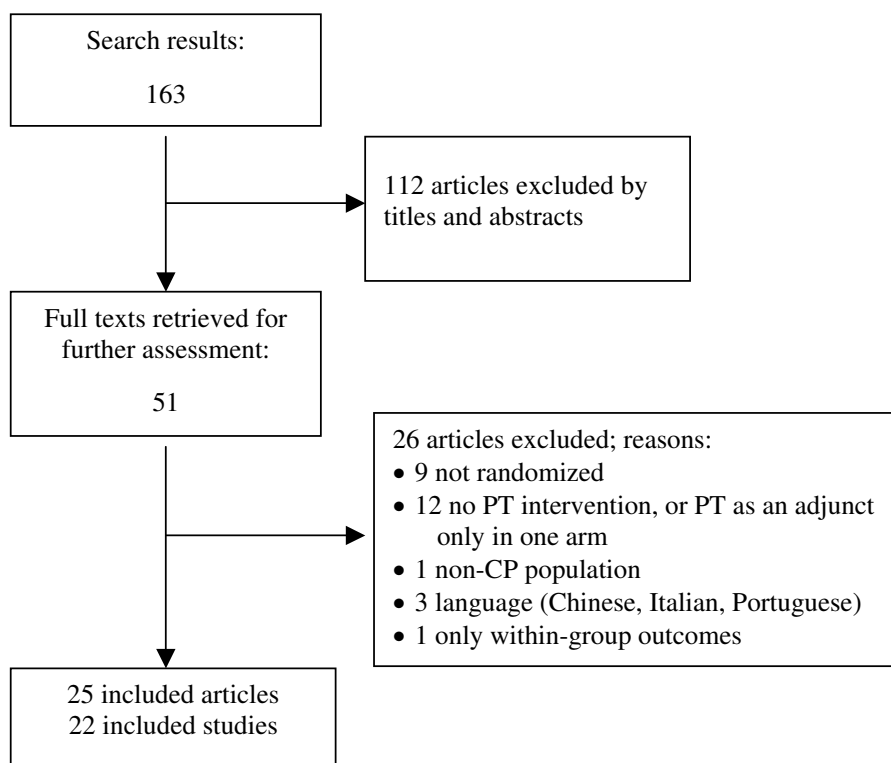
Search results:

163

112 articles excluded by titles and abstracts

Full texts retrieved for further assessment:

51

26 articles excluded; reasons:
• 9 not randomized
• 12 no PT intervention, or PT as an adjunct only in one arm
• 1 non-CP population
• 3 language (Chinese, Italian, Portuguese)
• 1 only within-group outcomes

25 included articles
22 included studies